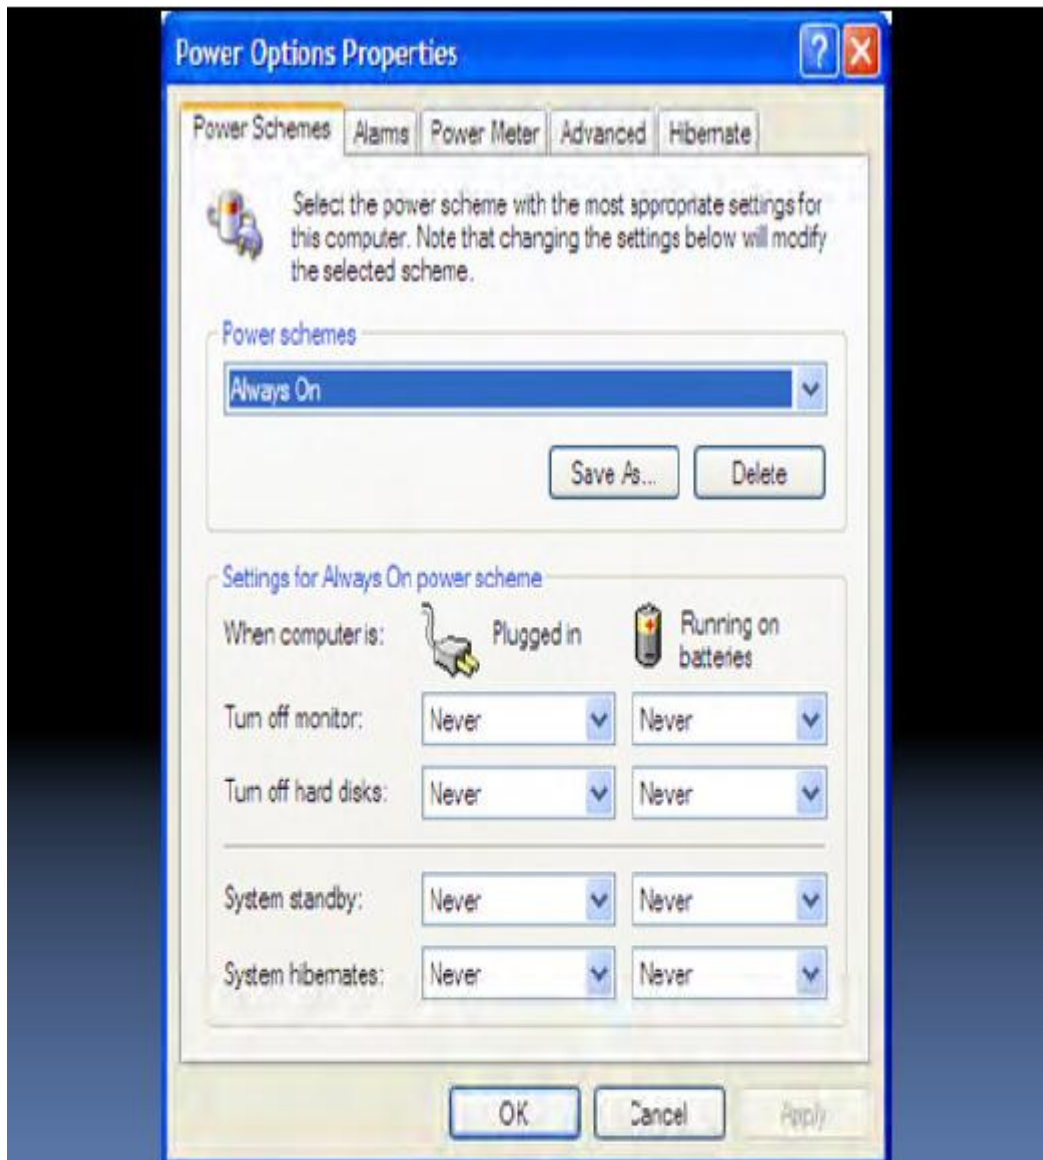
Power Options Properties

Power Schemes | Alarms | Power Meter | Advanced | Hibernate

Select the power scheme with the most appropriate settings for this computer. Note that changing the settings below will modify the selected scheme.

Power schemes

Always On

Save As... Delete

Settings for Always On power scheme

When computer is: Plugged in Running on batteries

| | Plugged in | Running on batteries |
|---|---|---|
| Turn off monitor: | Never | Never |
| Turn off hard disks: | Never | Never |
| System standby: | Never | Never |
| System hibernates: | Never | Never |

OK Cancel Apply